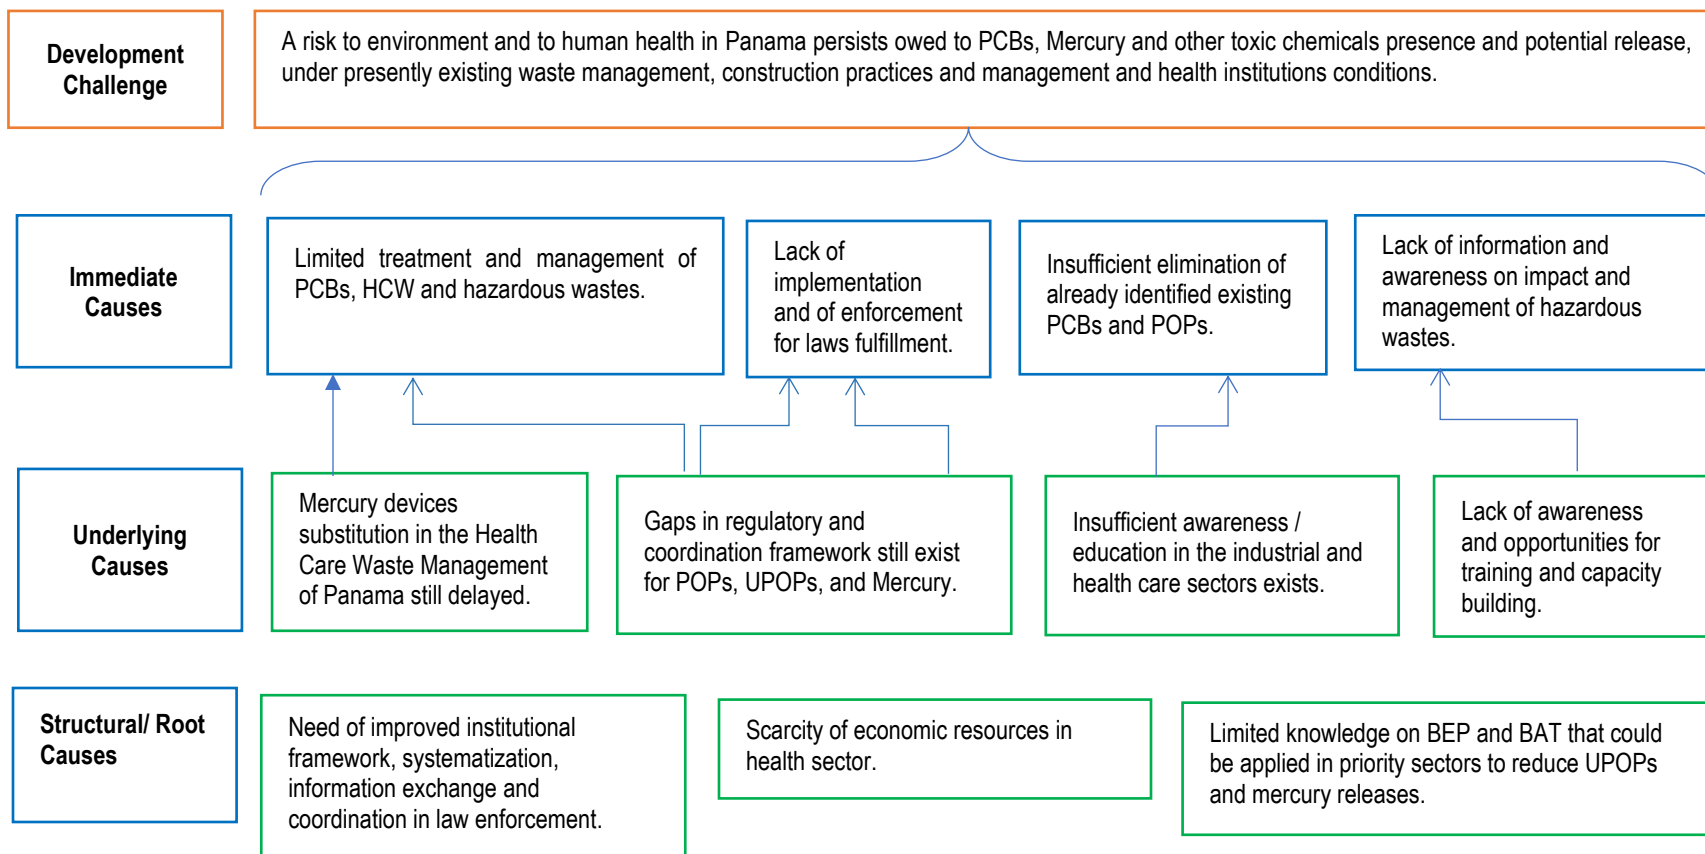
Development Challenge

A risk to environment and to human health in Panama persists owed to PCBs, Mercury and other toxic chemicals presence and potential release, under presently existing waste management, construction practices and management and health institutions conditions.

Immediate Causes

Limited treatment and management of PCBs, HCW and hazardous wastes.

Lack of implementation and of enforcement for laws fulfillment.

Insufficient elimination of already identified existing PCBs and POPs.

Lack of information and awareness on impact and management of hazardous wastes.

Underlying Causes

Mercury devices substitution in the Health Care Waste Management of Panama still delayed.

Gaps in regulatory and coordination framework still exist for POPs, UPOPs, and Mercury.

Insufficient awareness / education in the industrial and health care sectors exists.

Lack of awareness and opportunities for training and capacity building.

Structural/ Root Causes

Need of improved institutional framework, systematization, information exchange and coordination in law enforcement.

Scarcity of economic resources in health sector.

Limited knowledge on BEP and BAT that could be applied in priority sectors to reduce UPOPs and mercury releases.